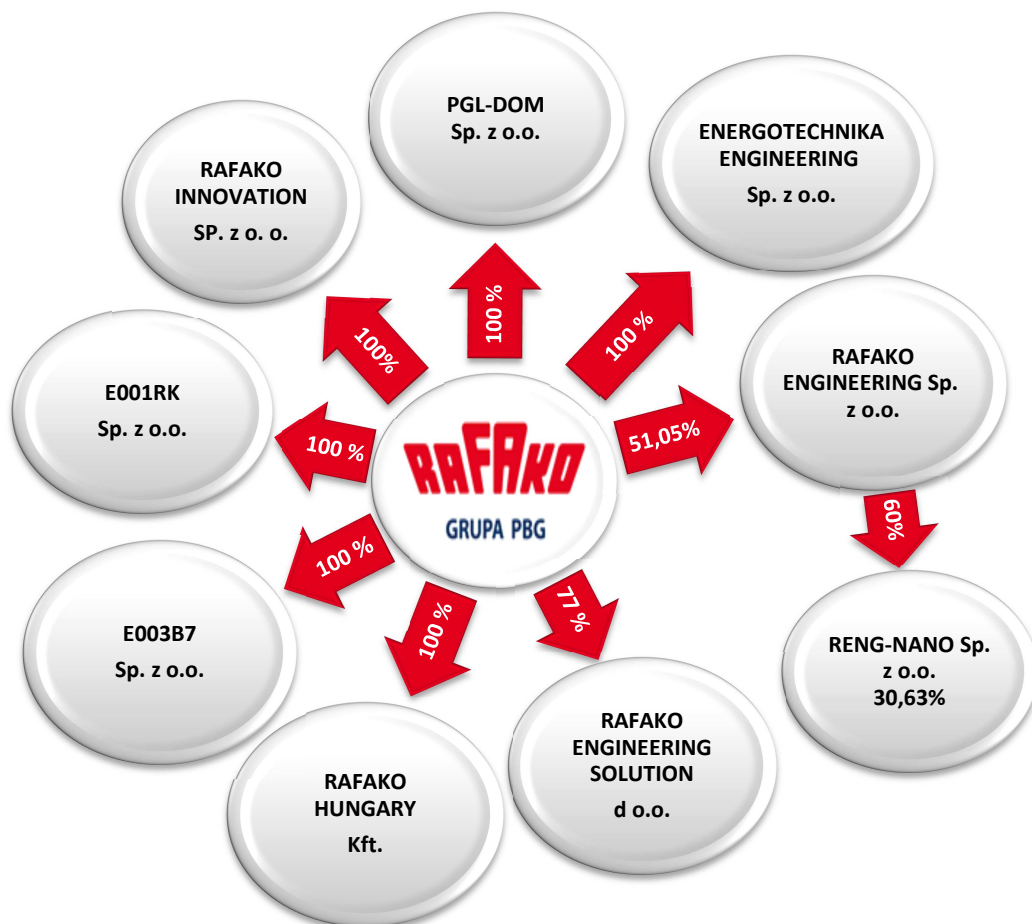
PGL-DOM
Sp. z o.o.

ENERGOTECHNIKA
ENGINEERING
Sp. z o.o.

RAFAKO
INNOVATION
SP. z o. o.

100 %

100 %

100%

RAFAKO
ENGINEERING Sp. z o.o.

E001RK
Sp. z o.o.

100 %

RAFAKO
GRUPA PBG

51,05%

60%

100 %

100 %

77 %

E003B7
Sp. z o.o.

RENG-NANO Sp. z o.o.
30,63%

RAFAKO
ENGINEERING
SOLUTION
d o.o.

RAFAKO
HUNGARY
Kft.